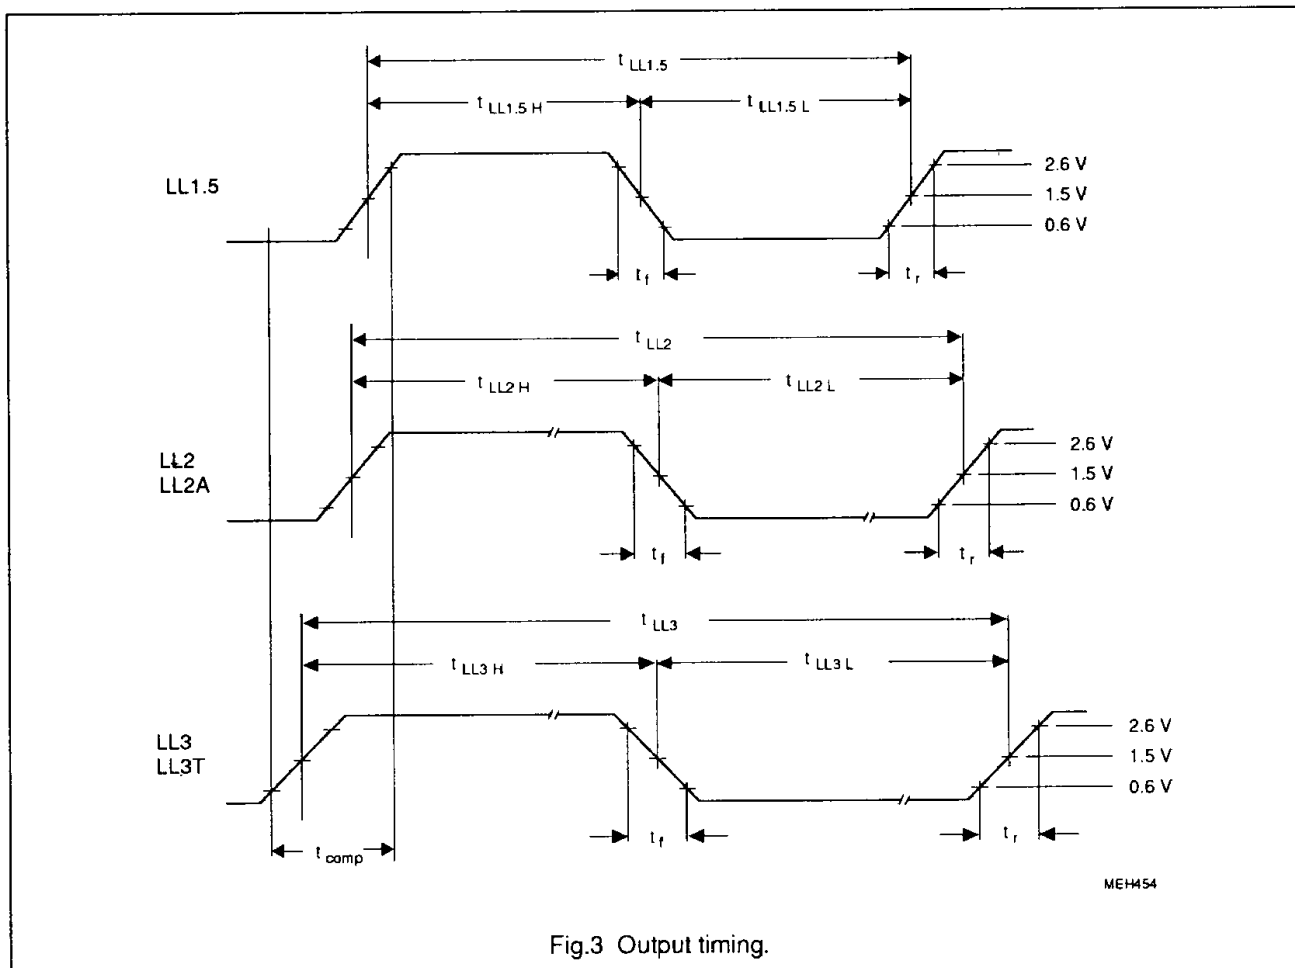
$t_{LL1.5}$

$t_{LL1.5\,H}$

$t_{LL1.5\,L}$

LL1.5

2.6 V

1.5 V

0.6 V

$t_f$

$t_r$

$t_{LL2}$

$t_{LL2\,H}$

$t_{LL2\,L}$

LL2
LL2A

2.6 V

1.5 V

0.6 V

$t_f$

$t_r$

$t_{LL3}$

$t_{LL3\,H}$

$t_{LL3\,L}$

LL3
LL3T

2.6 V

1.5 V

0.6 V

$t_{comp}$

$t_f$

$t_r$

MEH454

Fig.3 Output timing.